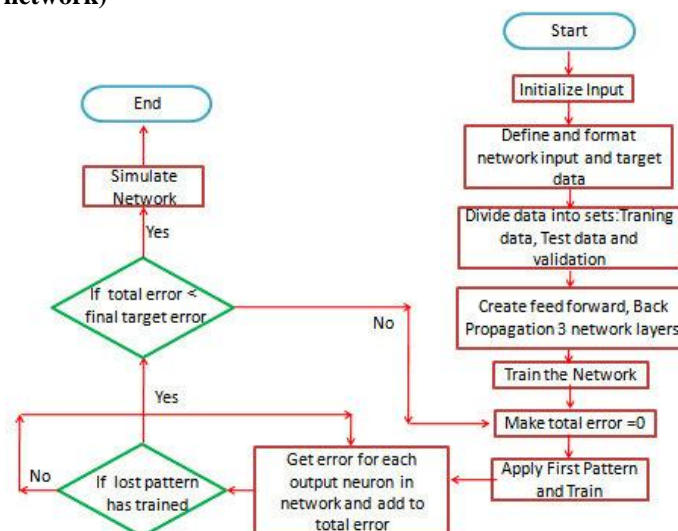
network)

Start

Initialize Input

Define and format network input and target data

Divide data into sets:Traning data, Test data and validation

Create feed forward, Back Propagation 3 network layers

Train the Network

Make total error =0

Apply First Pattern and Train

Get error for each output neuron in network and add to total error

If lost pattern has trained

No

Yes

If total error < final target error

No

Yes

Simulate Network

End